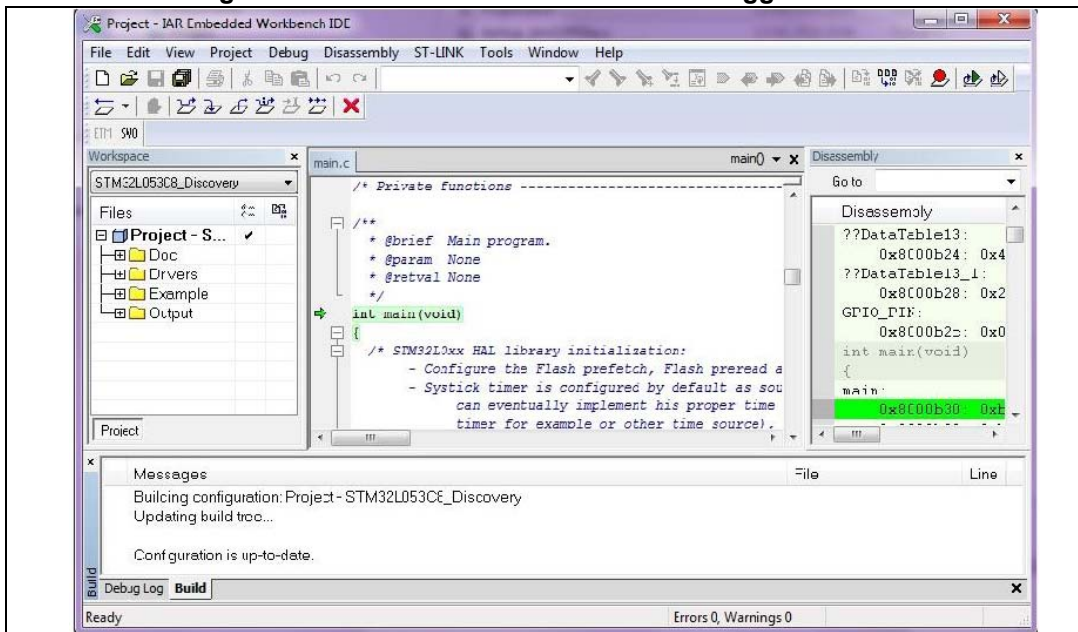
Project - IAR Embedded Workbench IDE

File Edit View Project Debug Disassembly ST-LINK Tools Window Help

ETM SWO

Workspace

STM32L053C8_Discovery

Files

Project - S... ✔
Doc
Drivers
Example
Output

Project

main.c

main()

/* Private functions ---------------------------------------

/**
 * @brief Main program.
 * @param None
 * @retval None
 */
int main(void)
{
 /* STM32L0xx HAL library initialization:
 - Configure the Flash prefetch, Flash preread a
 - Systick timer is configured by default as sou
 can eventually implement his proper time
 timer for example or other time source).

Disassembly

Go to

Disassembly
??DataTable13:
0x8000b24: 0x4
??DataTable13_1:
0x8000b28: 0x2
GPIO_PIN:
0x8000b2c: 0x0
int main(void)
{
main:
0x8000b30: 0xb

Messages | File | Line

Building configuration: Project - STM32L053C8_Discovery
Updating build tree...

Configuration is up-to-date.

Build

Debug Log Build

Ready

Errors 0, Warnings 0